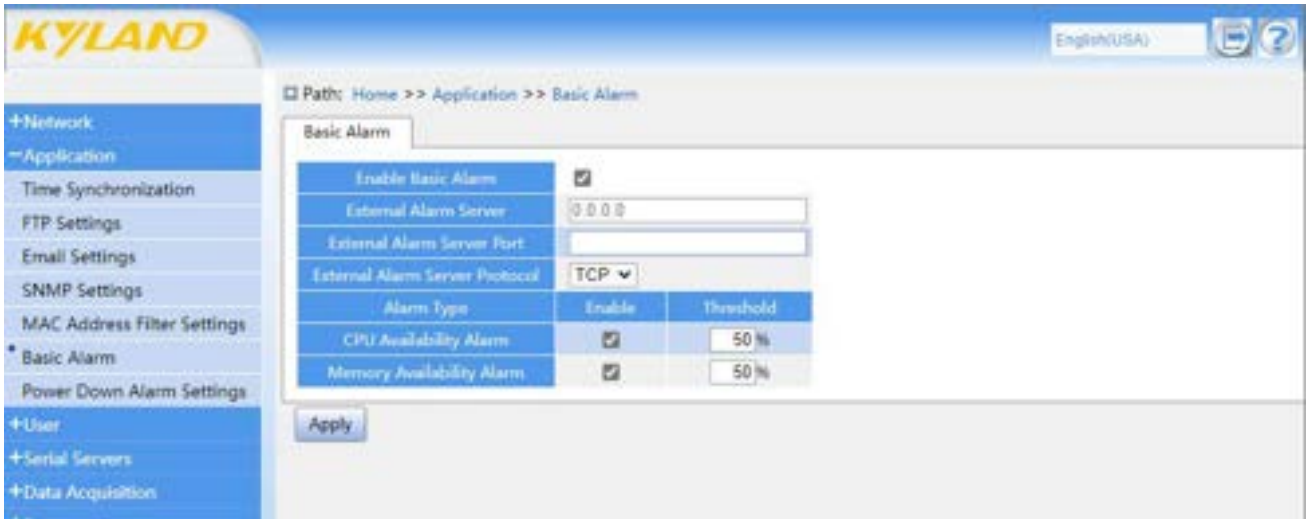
KYLAND

English(USA)

+Network
−Application
Time Synchronization
FTP Settings
Email Settings
SNMP Settings
MAC Address Filter Settings
Basic Alarm
Power Down Alarm Settings
+User
+Serial Servers
+Data Acquisition

Path: Home >> Application >> Basic Alarm

Basic Alarm

| Enable Basic Alarm | ☑ | |
|---|---|---|
| External Alarm Server | 0.0.0.0 | |
| External Alarm Server Port | | |
| External Alarm Server Protocol | TCP | |
| Alarm Type | Enable | Threshold |
| CPU Availability Alarm | ☑ | 50 % |
| Memory Availability Alarm | ☑ | 50 % |

Apply